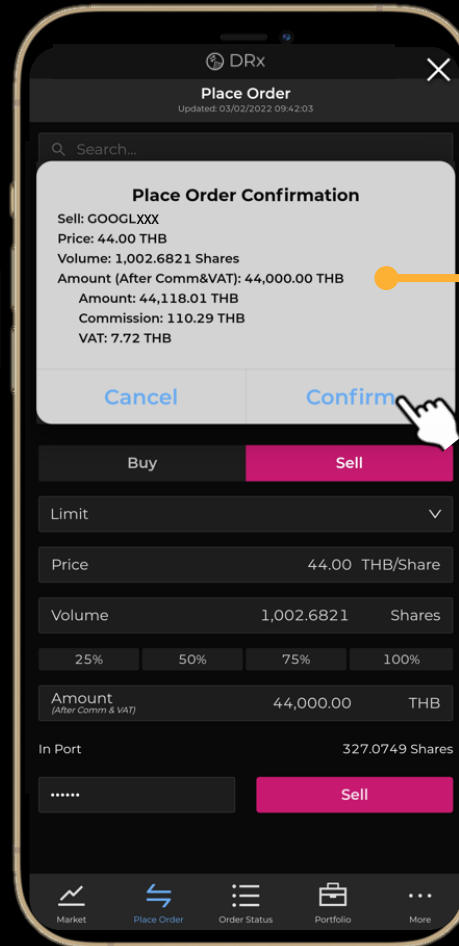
DRx

Place Order
Updated: 03/02/2022 09:42:03

Search...

Place Order Confirmation
Sell: GOOGLXXX
Price: 44.00 THB
Volume: 1,002.6821 Shares
Amount (After Comm&VAT): 44,000.00 THB
Amount: 44,118.01 THB
Commission: 110.29 THB
VAT: 7.72 THB

Cancel
Confirm

Buy
Sell

Limit

Price 44.00 THB/Share

Volume 1,002.6821 Shares

25% 50% 75% 100%

Amount (After Comm & VAT) 44,000.00 THB

In Port 327.0749 Shares

••••••
Sell

Market
Place Order
Order Status
Portfolio
More